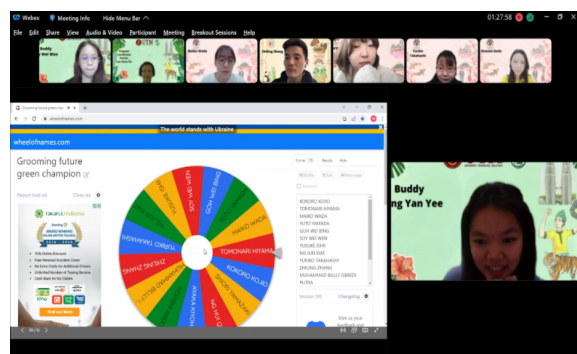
Webex  Meeting Info  Hide Menu Bar ^  01:27:58

File  Edit  Share  View  Audio & Video  Participant  Meeting  Breakout Sessions  Help

Buddy Wei Wen

Grooming future green champion

wheelofnames.com

The world stands with Ukraine

wheelofnames.com

Grooming future green champion

Report bad ad  Close ad

YUKA HAYAMI
YAN YEE
GOH WEI BING
MAKO WADA
TOMONARI HIYAMA
KOKORO KOJO
SHIORI NAKAZAKI
YUBA ITOH
IRYANI BILLY
ZHUNG ZHANG
YUMIKO TAKAHASHI
YUSUKE OHI

Entries  Results  Hide

Shuffle  Sort  Add image

KOKORO KOJO
TOMONARI HIYAMA
MAKO WADA
YUYO YAMADA
GOH WEI BING
JOY WEI WEN
YUSUKE OHI
NG JUN XIAT
YUMIKO TAKAHASHI
ZHUNG ZHANG
MUHAMMAD BILLY ISBREDI
PUTRA

Version 199  Changelog

Buddy
ng Yan Yee